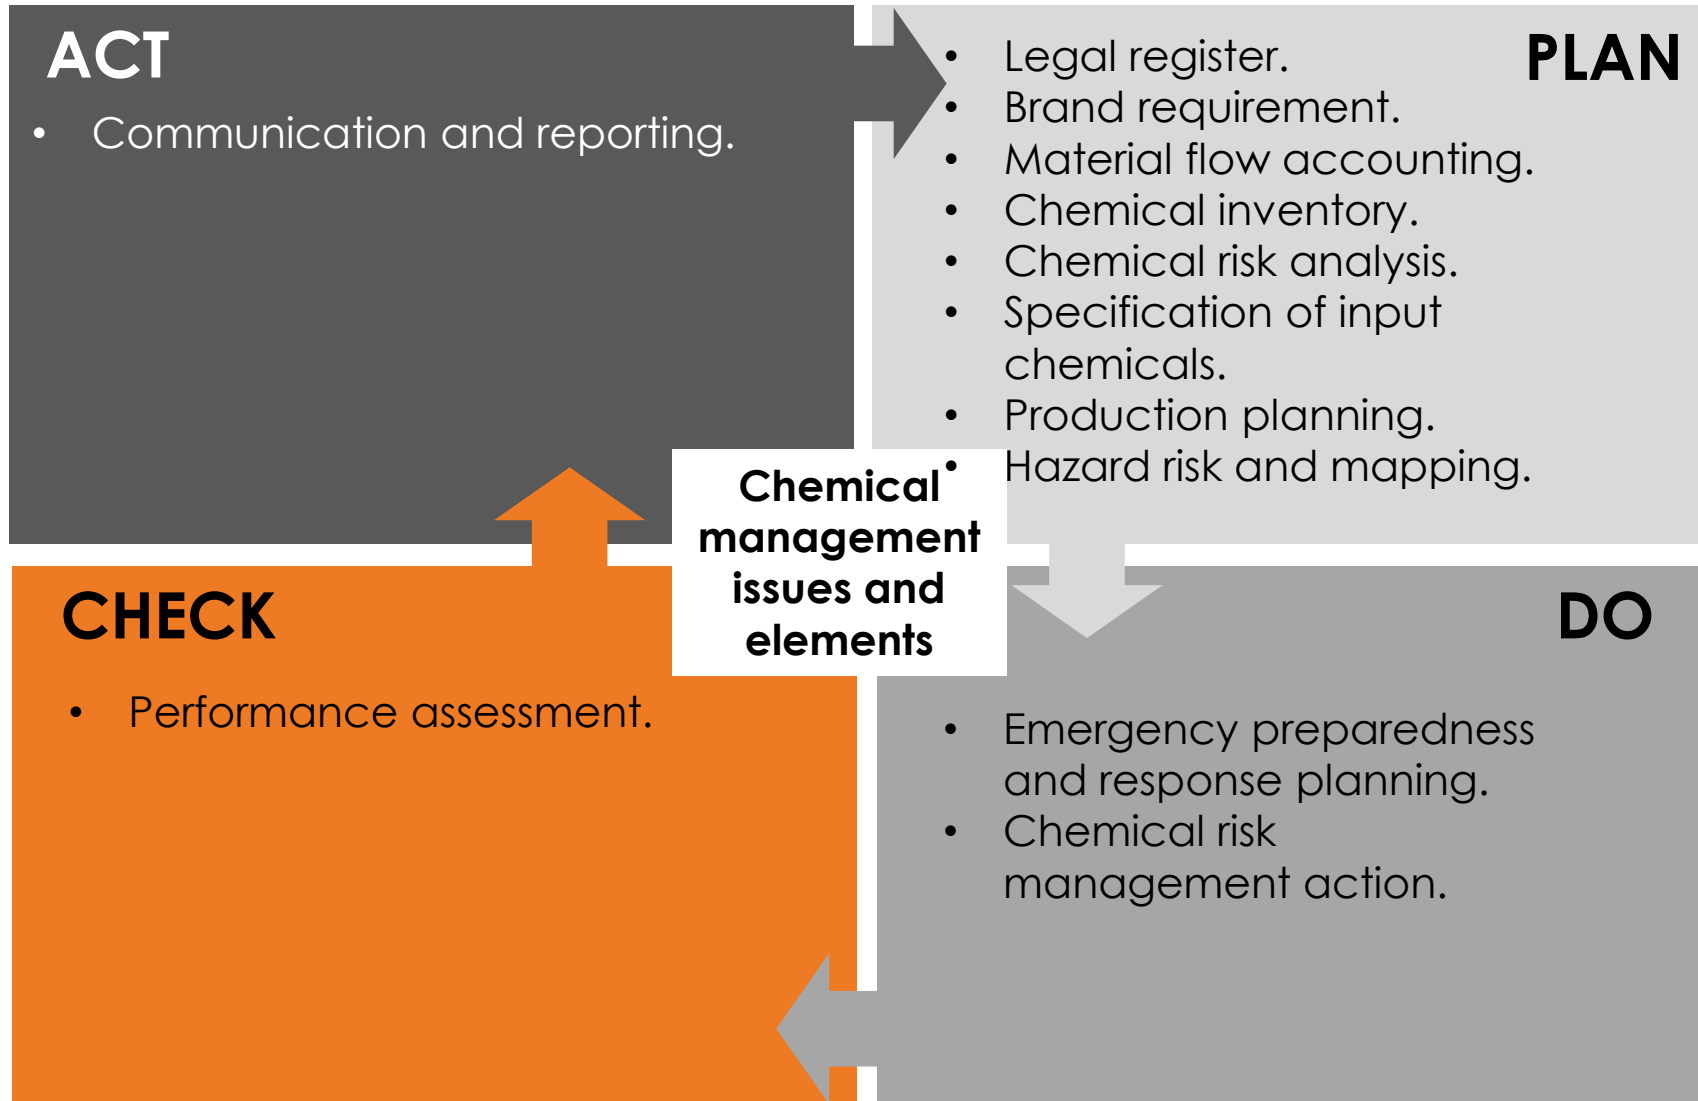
ACT

- Communication and reporting.

PLAN

- Legal register.
- Brand requirement.
- Material flow accounting.
- Chemical inventory.
- Chemical risk analysis.
- Specification of input chemicals.
- Production planning.
- Hazard risk and mapping.

Chemical management issues and elements

CHECK

- Performance assessment.

DO

- Emergency preparedness and response planning.
- Chemical risk management action.